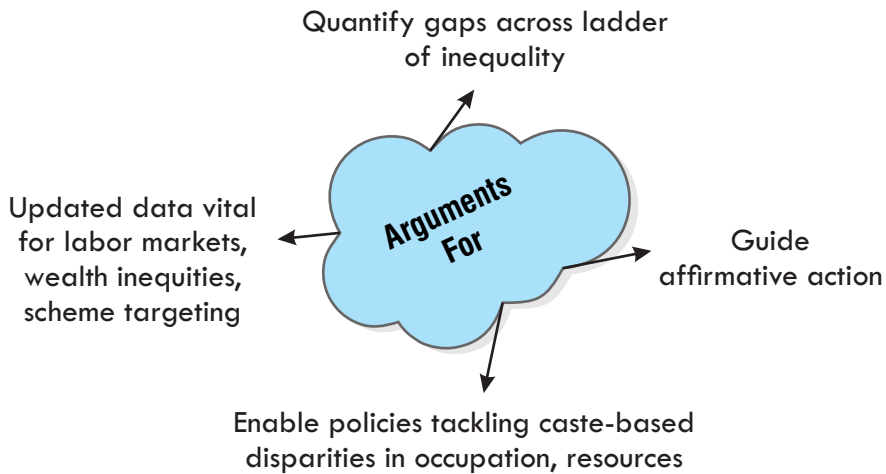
Quantify gaps across ladder of inequality

Updated data vital for labor markets, wealth inequities, scheme targeting

Arguments For

Guide affirmative action

Enable policies tackling caste-based disparities in occupation, resources